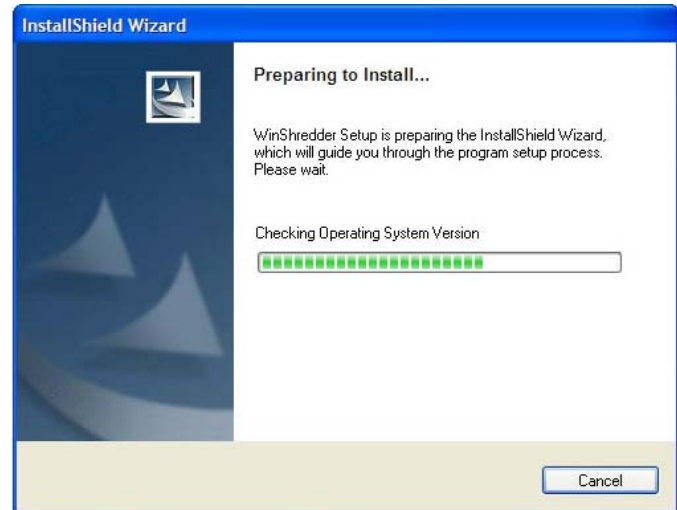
InstallShield Wizard

Preparing to Install...

WinShredder Setup is preparing the InstallShield Wizard, which will guide you through the program setup process. Please wait.

Checking Operating System Version

Cancel